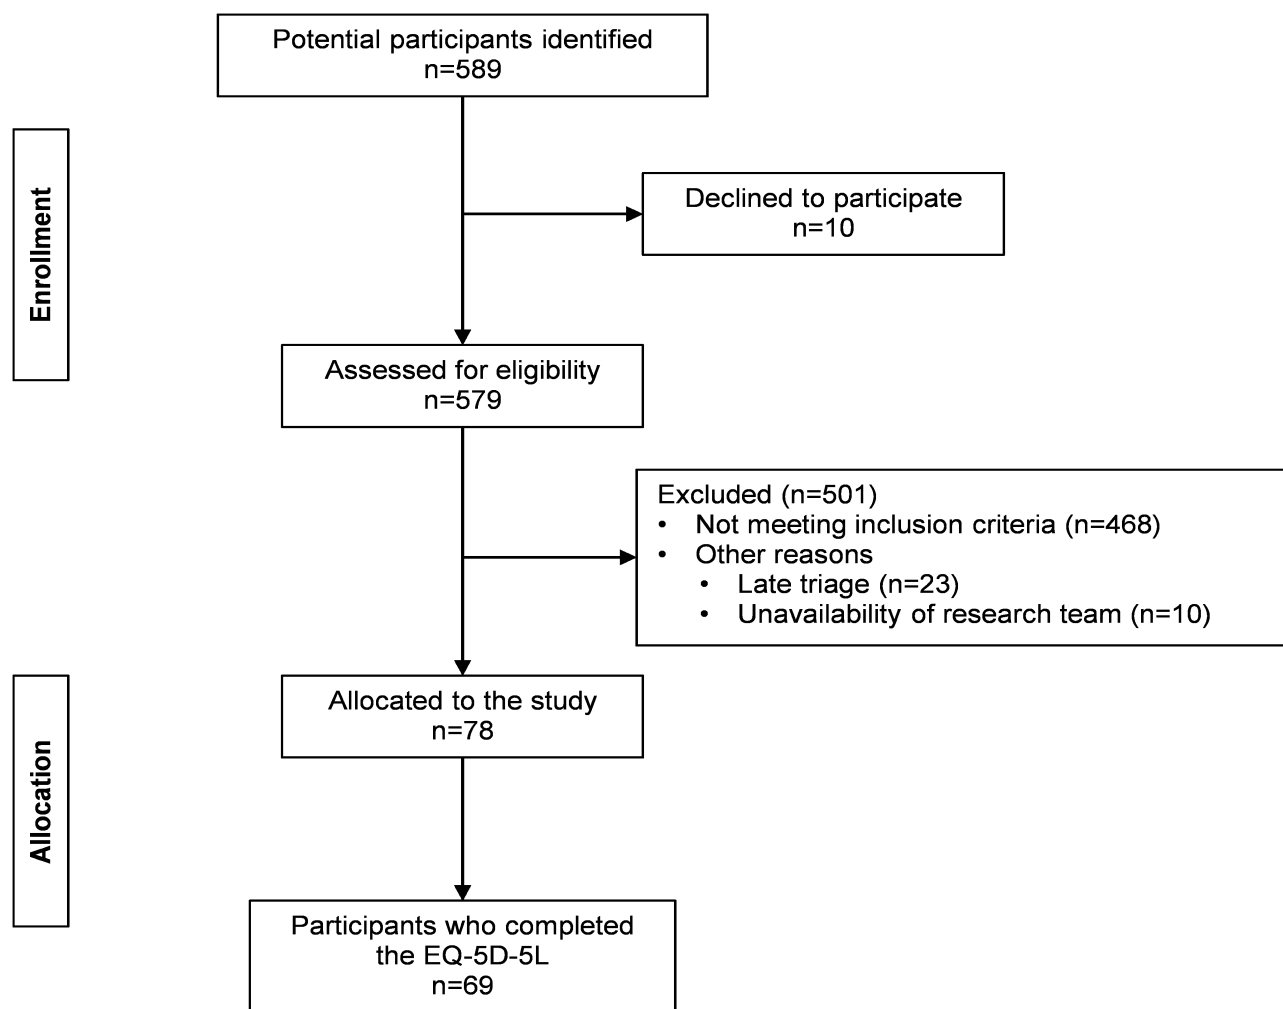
Enrollment

Potential participants identified
n=589

Declined to participate
n=10

Assessed for eligibility
n=579

Excluded (n=501)
• Not meeting inclusion criteria (n=468)
• Other reasons
  • Late triage (n=23)
  • Unavailability of research team (n=10)

Allocation

Allocated to the study
n=78

Participants who completed the EQ-5D-5L
n=69